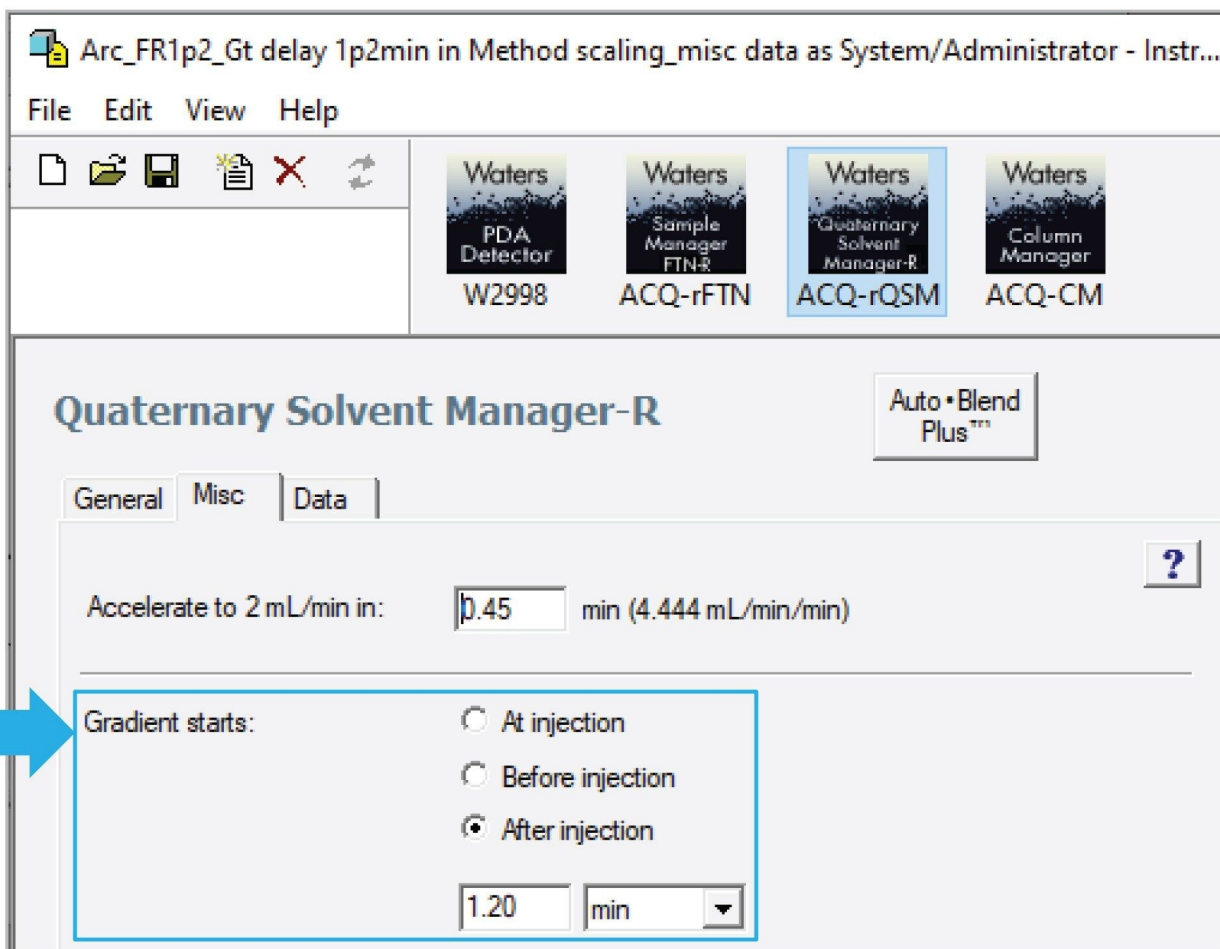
Arc_FR1p2_Gt delay 1p2min in Method scaling_misc data as System/Administrator - Instr...

File Edit View Help

Waters PDA Detector W2998

Waters Sample Manager FTN-R ACQ-rFTN

Waters Quaternary Solvent Manager-R ACQ-rQSM

Waters Column Manager ACQ-CM

Quaternary Solvent Manager-R

Auto•Blend Plus™

General Misc Data

?

Accelerate to 2 mL/min in: 0.45 min (4.444 mL/min/min)

Gradient starts:

At injection

Before injection

After injection

1.20 min